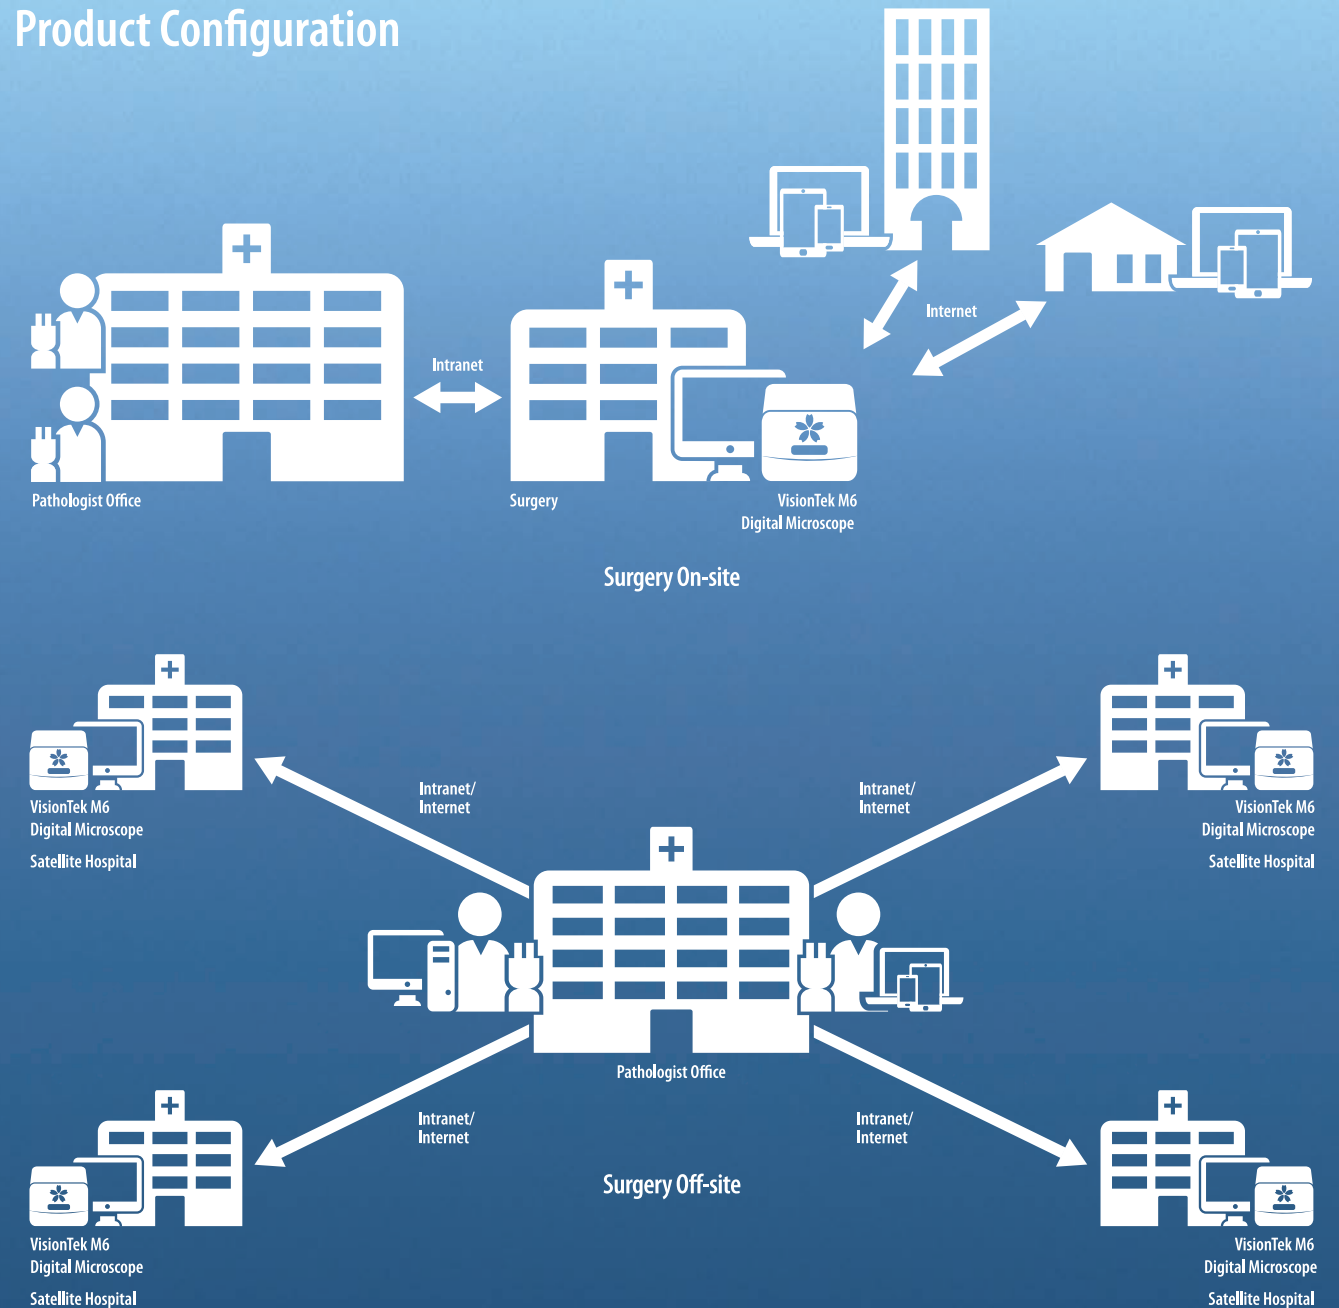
Product Configuration

Intranet

Internet

Pathologist Office

Surgery

VisionTek M6
Digital Microscope

Surgery On-site

Intranet/
Internet

Intranet/
Internet

VisionTek M6
Digital Microscope

Satellite Hospital

VisionTek M6
Digital Microscope

Satellite Hospital

Pathologist Office

Intranet/
Internet

Intranet/
Internet

Surgery Off-site

VisionTek M6
Digital Microscope

Satellite Hospital

VisionTek M6
Digital Microscope

Satellite Hospital